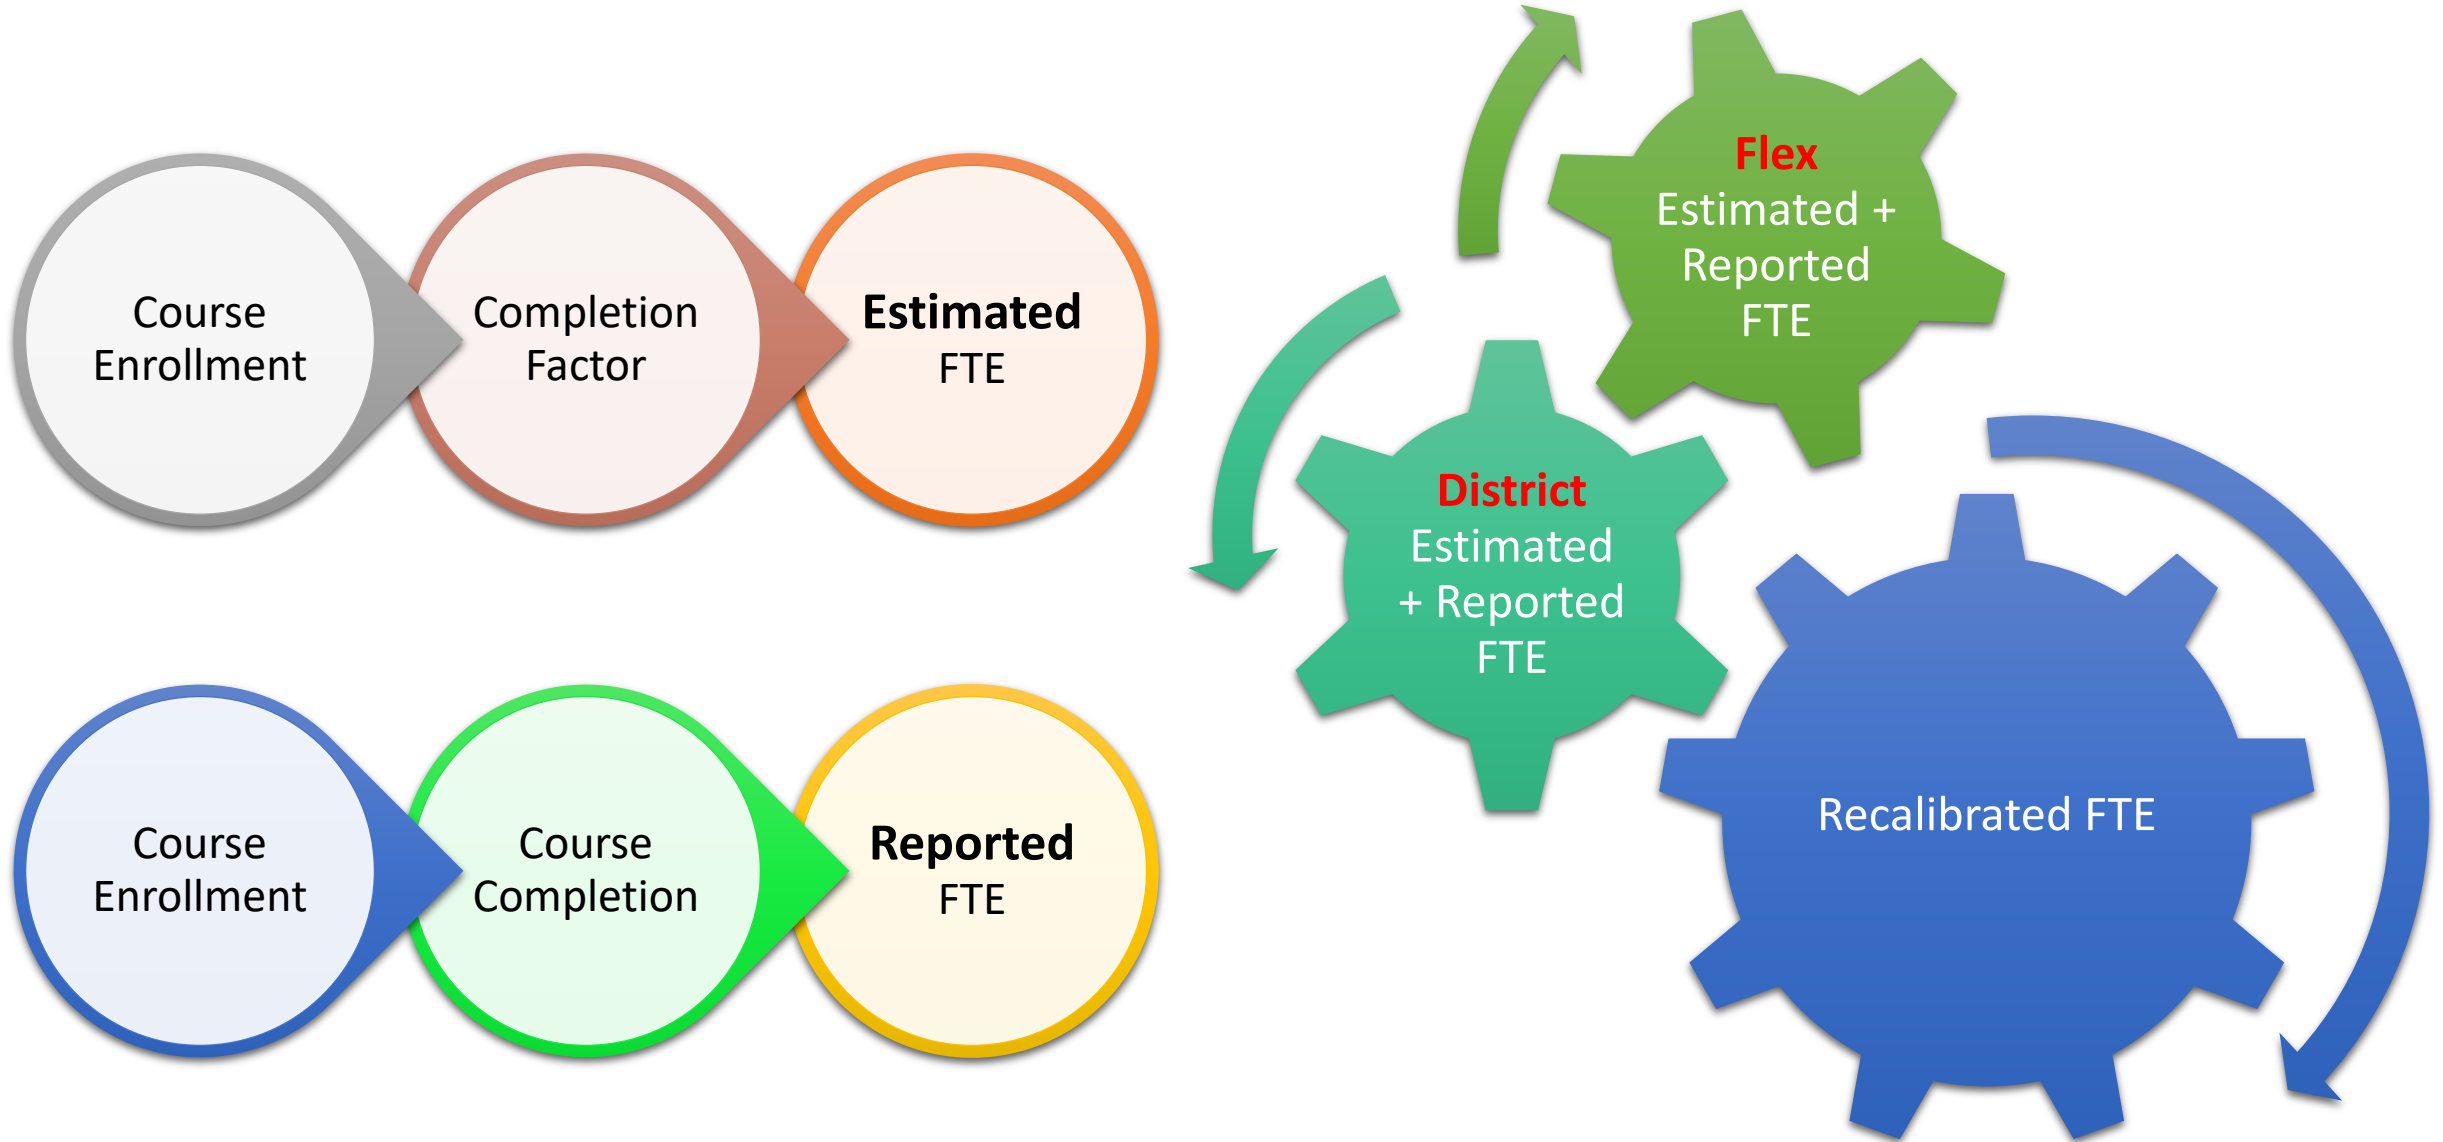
Course Enrollment

Completion Factor

**Estimated** FTE

Course Enrollment

Course Completion

**Reported** FTE

**Flex**
Estimated + Reported FTE

**District**
Estimated + Reported FTE

Recalibrated FTE